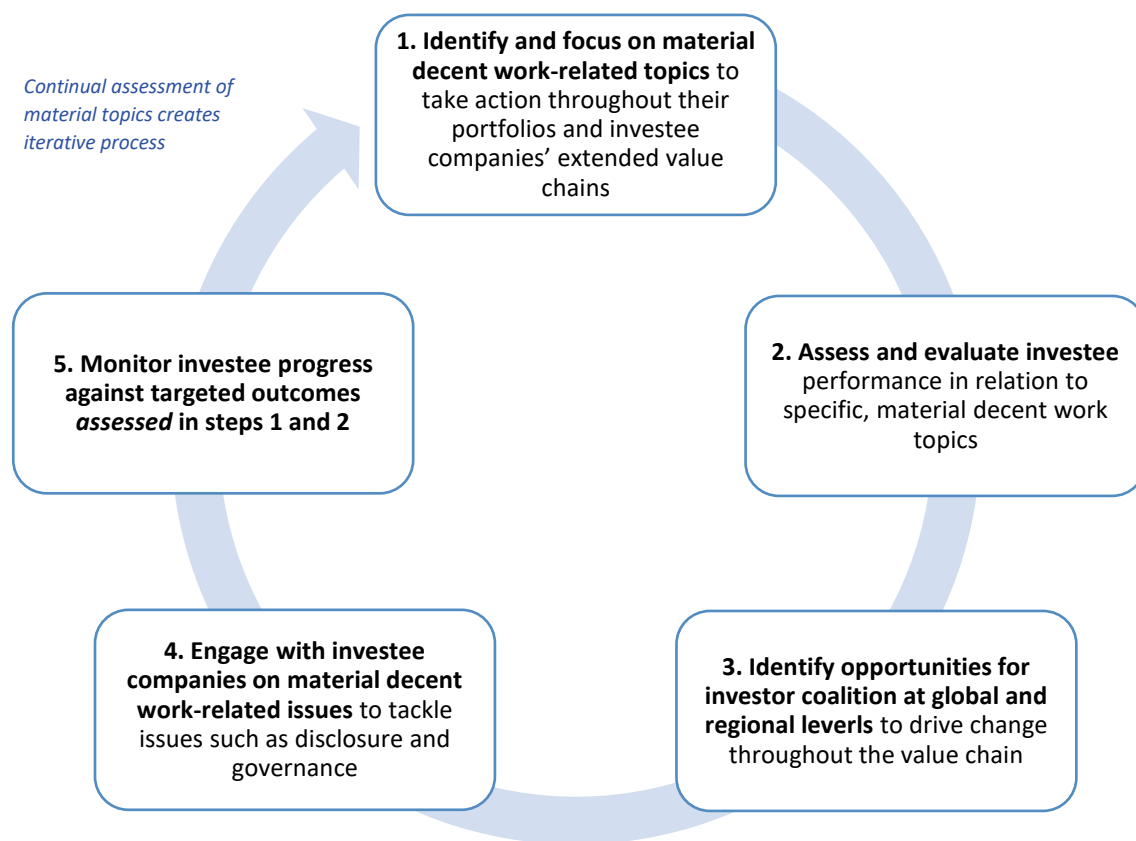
Continual assessment of material topics creates iterative process

**1. Identify and focus on material decent work-related topics** to take action throughout their portfolios and investee companies' extended value chains

**2. Assess and evaluate investee** performance in relation to specific, material decent work topics

**3. Identify opportunities for investor coalition at global and regional leverls** to drive change throughout the value chain

**4. Engage with investee companies on material decent work-related issues** to tackle issues such as disclosure and governance

**5. Monitor investee progress against targeted outcomes *assessed* in steps 1 and 2**